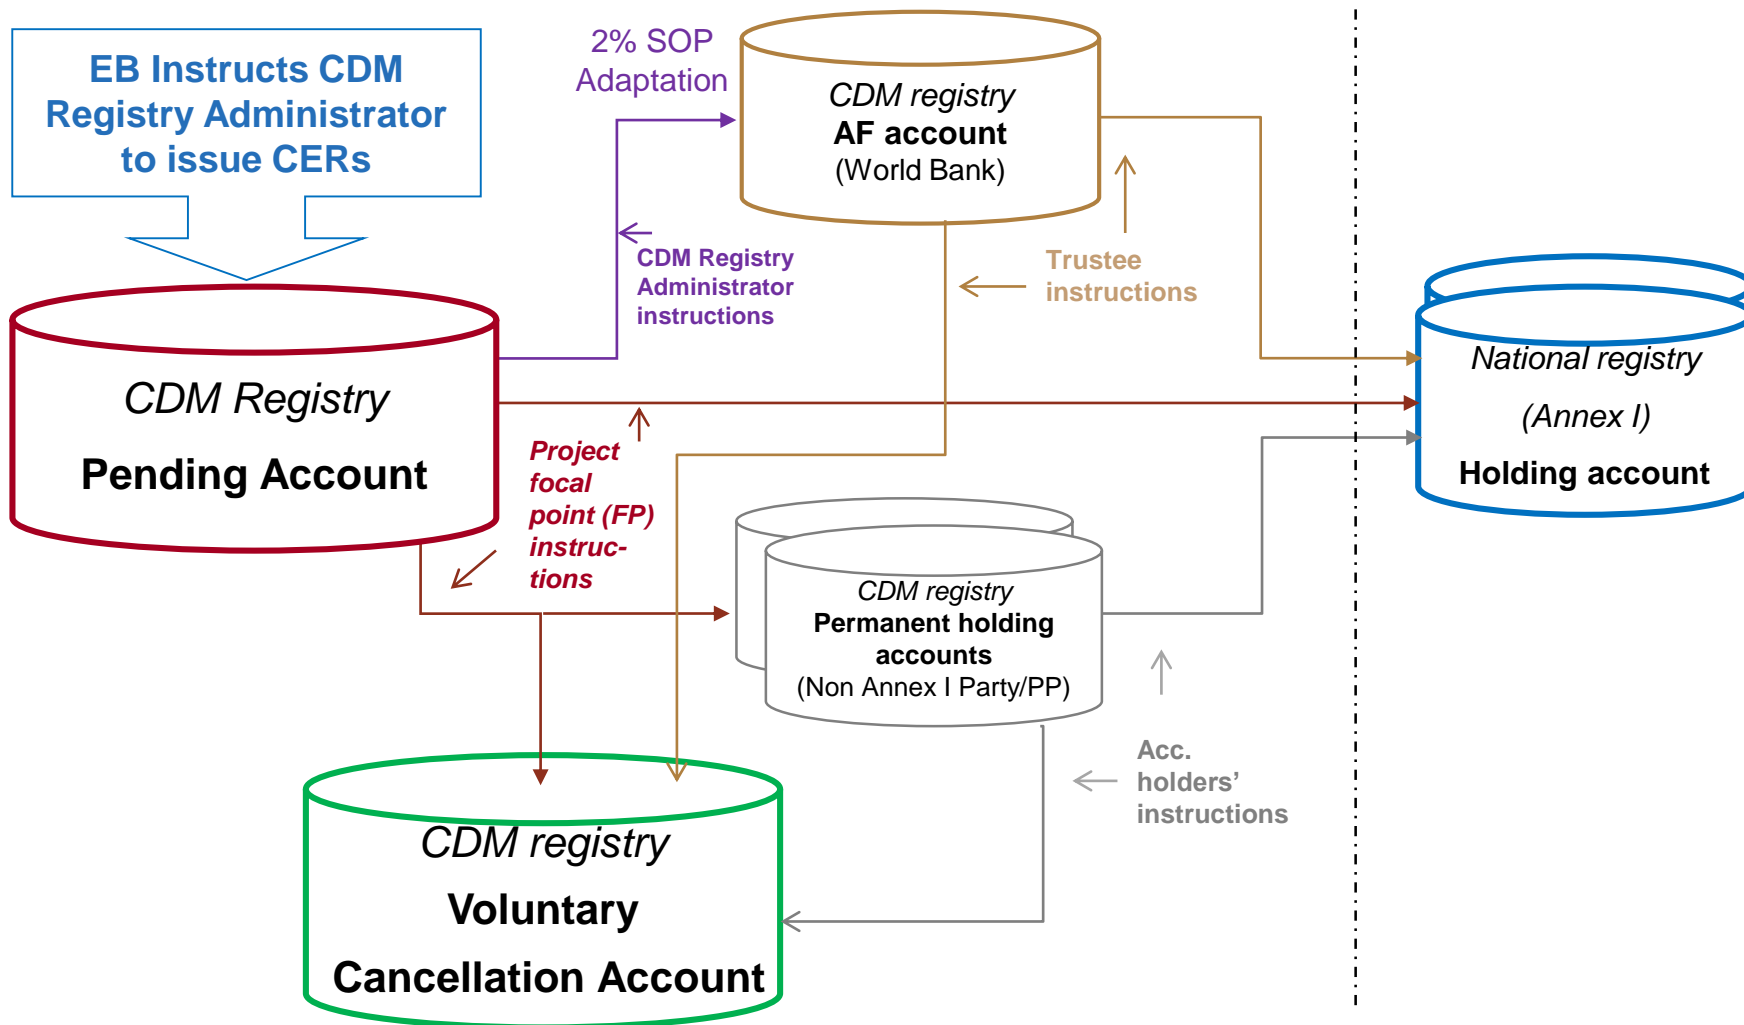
EB Instructs CDM Registry Administrator to issue CERs

2% SOP Adaptation

CDM registry
AF account
(World Bank)

CDM Registry Administrator instructions

Trustee instructions

CDM Registry
Pending Account

Project focal point (FP) instructions

National registry
(Annex I)
Holding account

CDM registry
Permanent holding accounts
(Non Annex I Party/PP)

Acc. holders' instructions

CDM registry
Voluntary
Cancellation Account